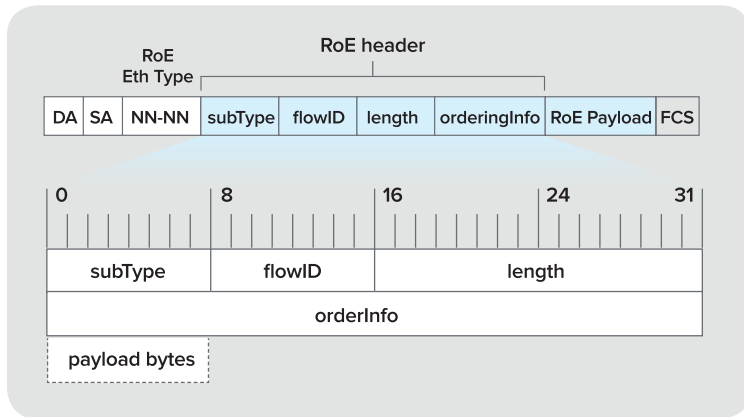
RoE header

RoE Eth Type

| DA | SA | NN-NN | subType | flowID | length | orderingInfo | RoE Payload | FCS |
|---|---|---|---|---|---|---|---|---|

0 8 16 24 31

| subType | flowID | length |
|---|---|---|
| orderInfo | | |

payload bytes